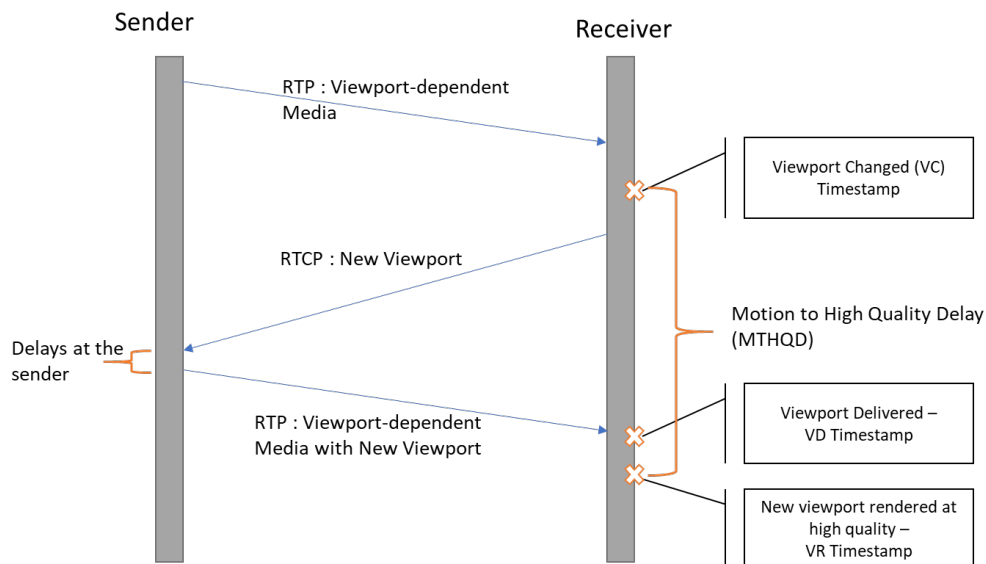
Sender

Receiver

RTP : Viewport-dependent Media

Viewport Changed (VC) Timestamp

RTCP : New Viewport

Motion to High Quality Delay (MTHQD)

Delays at the sender

Viewport Delivered – VD Timestamp

RTP : Viewport-dependent Media with New Viewport

New viewport rendered at high quality – VR Timestamp